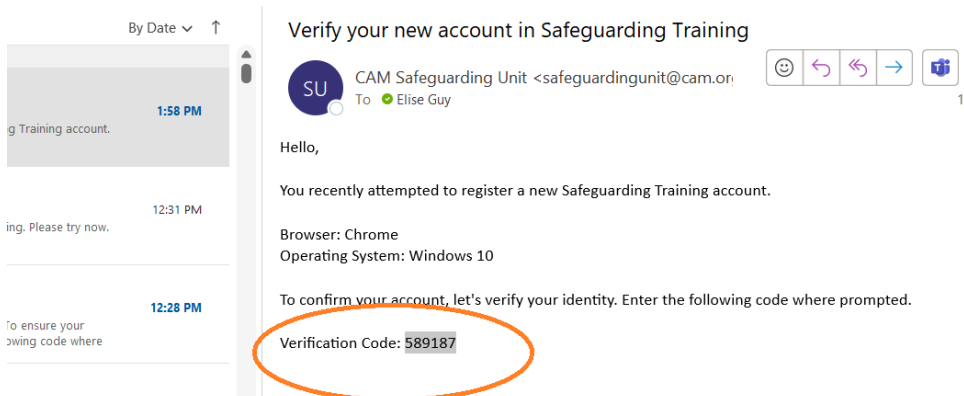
By Date ↑

1:58 PM
g Training account.

12:31 PM
ing. Please try now.

12:28 PM
To ensure your
owing code where

Verify your new account in Safeguarding Training

SU
CAM Safeguarding Unit <safeguardingunit@cam.org
To Elise Guy

1

Hello,

You recently attempted to register a new Safeguarding Training account.

Browser: Chrome
Operating System: Windows 10

To confirm your account, let's verify your identity. Enter the following code where prompted.

Verification Code: 589187